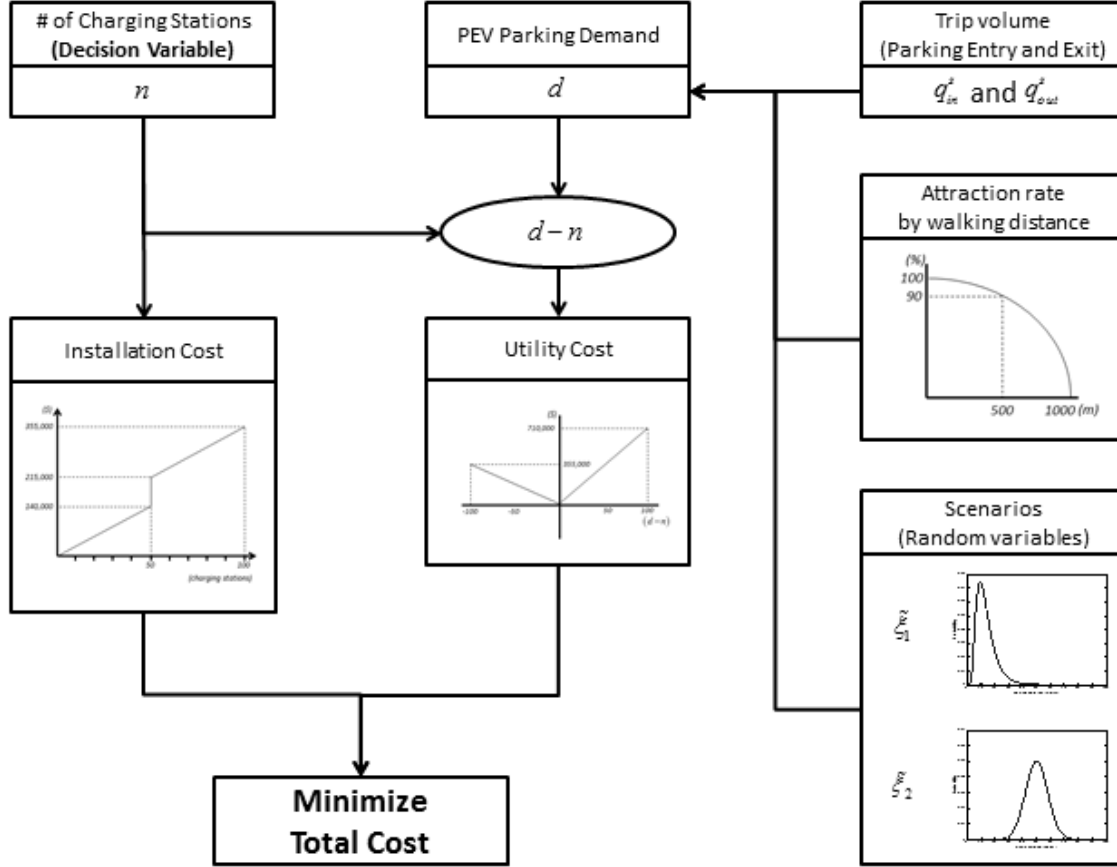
# of Charging Stations
(Decision Variable)

$n$

PEV Parking Demand

$d$

Trip volume
(Parking Entry and Exit)

$q_{in}^{s}$ and $q_{out}^{s}$

$d-n$

Attraction rate
by walking distance

(%)
100
90
500
1000 (m)

Installation Cost

($)
355,000
215,000
140,000
50
100
(charging stations)

Utility Cost

($)
710,000
355,000
-100
-50
50
100
$(d-n)$

Scenarios
(Random variables)

$\xi_1^{s}$

$\xi_2^{s}$

Minimize
Total Cost